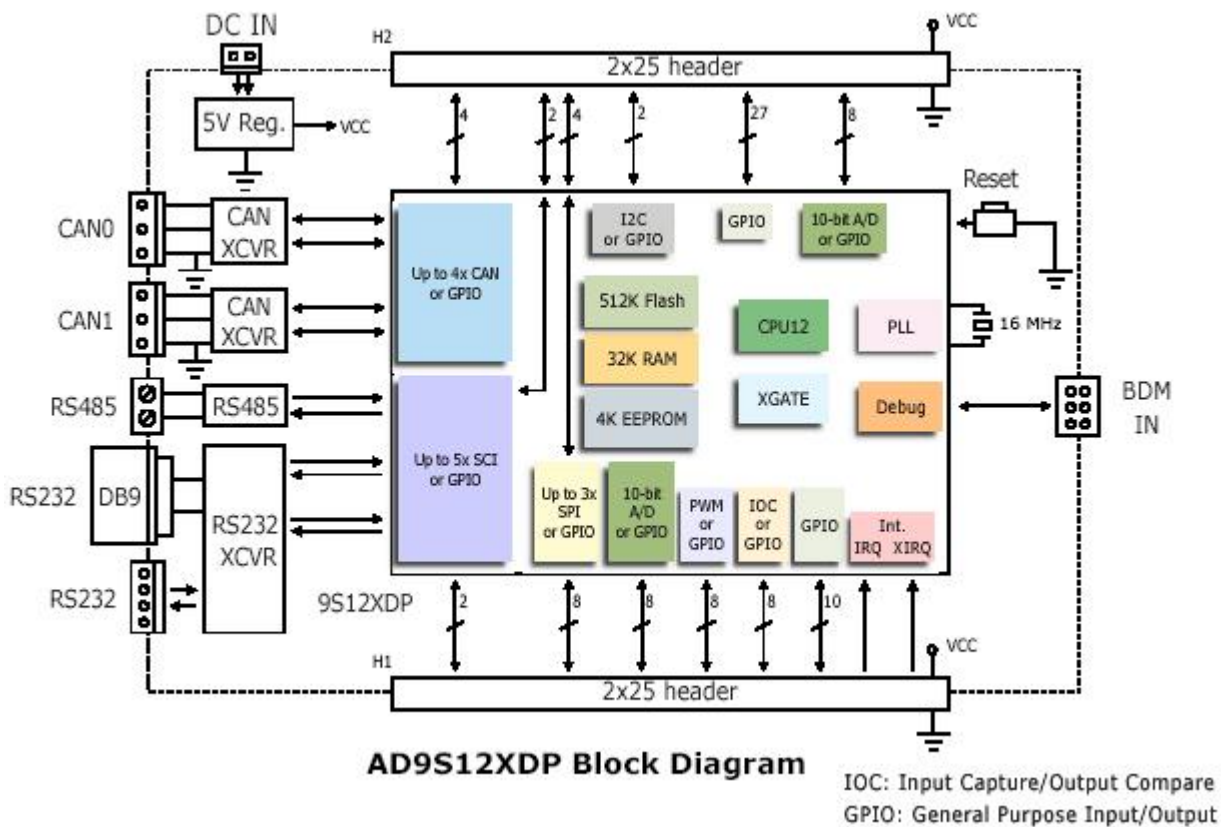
DC IN

H2

2x25 header

VCC

5V Reg.

VCC

4

2

4

2

27

8

CAN0

CAN XCVR

CAN1

CAN XCVR

RS485

RS485

RS232

DB9

RS232 XCVR

RS232

Up to 4x CAN or GPIO

I2C or GPIO

GPIO

10-bit A/D or GPIO

Reset

512K Flash

CPU12

PLL

16 MHz

32K RAM

XGATE

Debug

BDM IN

4K EEPROM

Up to 5x SCI or GPIO

Up to 3x SPI or GPIO

10-bit A/D or GPIO

PWM or GPIO

IOC or GPIO

GPIO

Int. IRQ XIRQ

9S12XDP

2

8

8

8

8

10

VCC

H1

2x25 header

AD9S12XDP Block Diagram

IOC: Input Capture/Output Compare
GPIO: General Purpose Input/Output